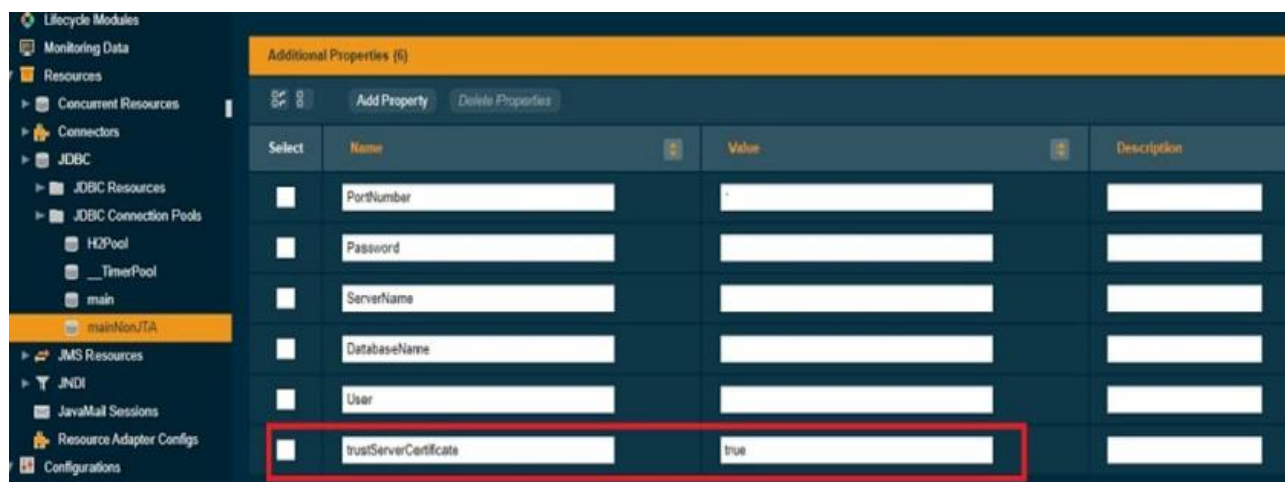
Lifecycle Modules
Monitoring Data
Resources
Concurrent Resources
Connectors
JDBC
JDBC Resources
JDBC Connection Pools
H2Pool
__TimerPool
main
mainNonJTA
JMS Resources
JNDI
JavaMail Sessions
Resource Adapter Configs
Configurations

Additional Properties (6)

Add Property
Delete Properties

| Select | Name | Value | Description |
|---|---|---|---|
| | PortNumber | | |
| | Password | | |
| | ServerName | | |
| | DatabaseName | | |
| | User | | |
| | trustServerCertificate | true | |